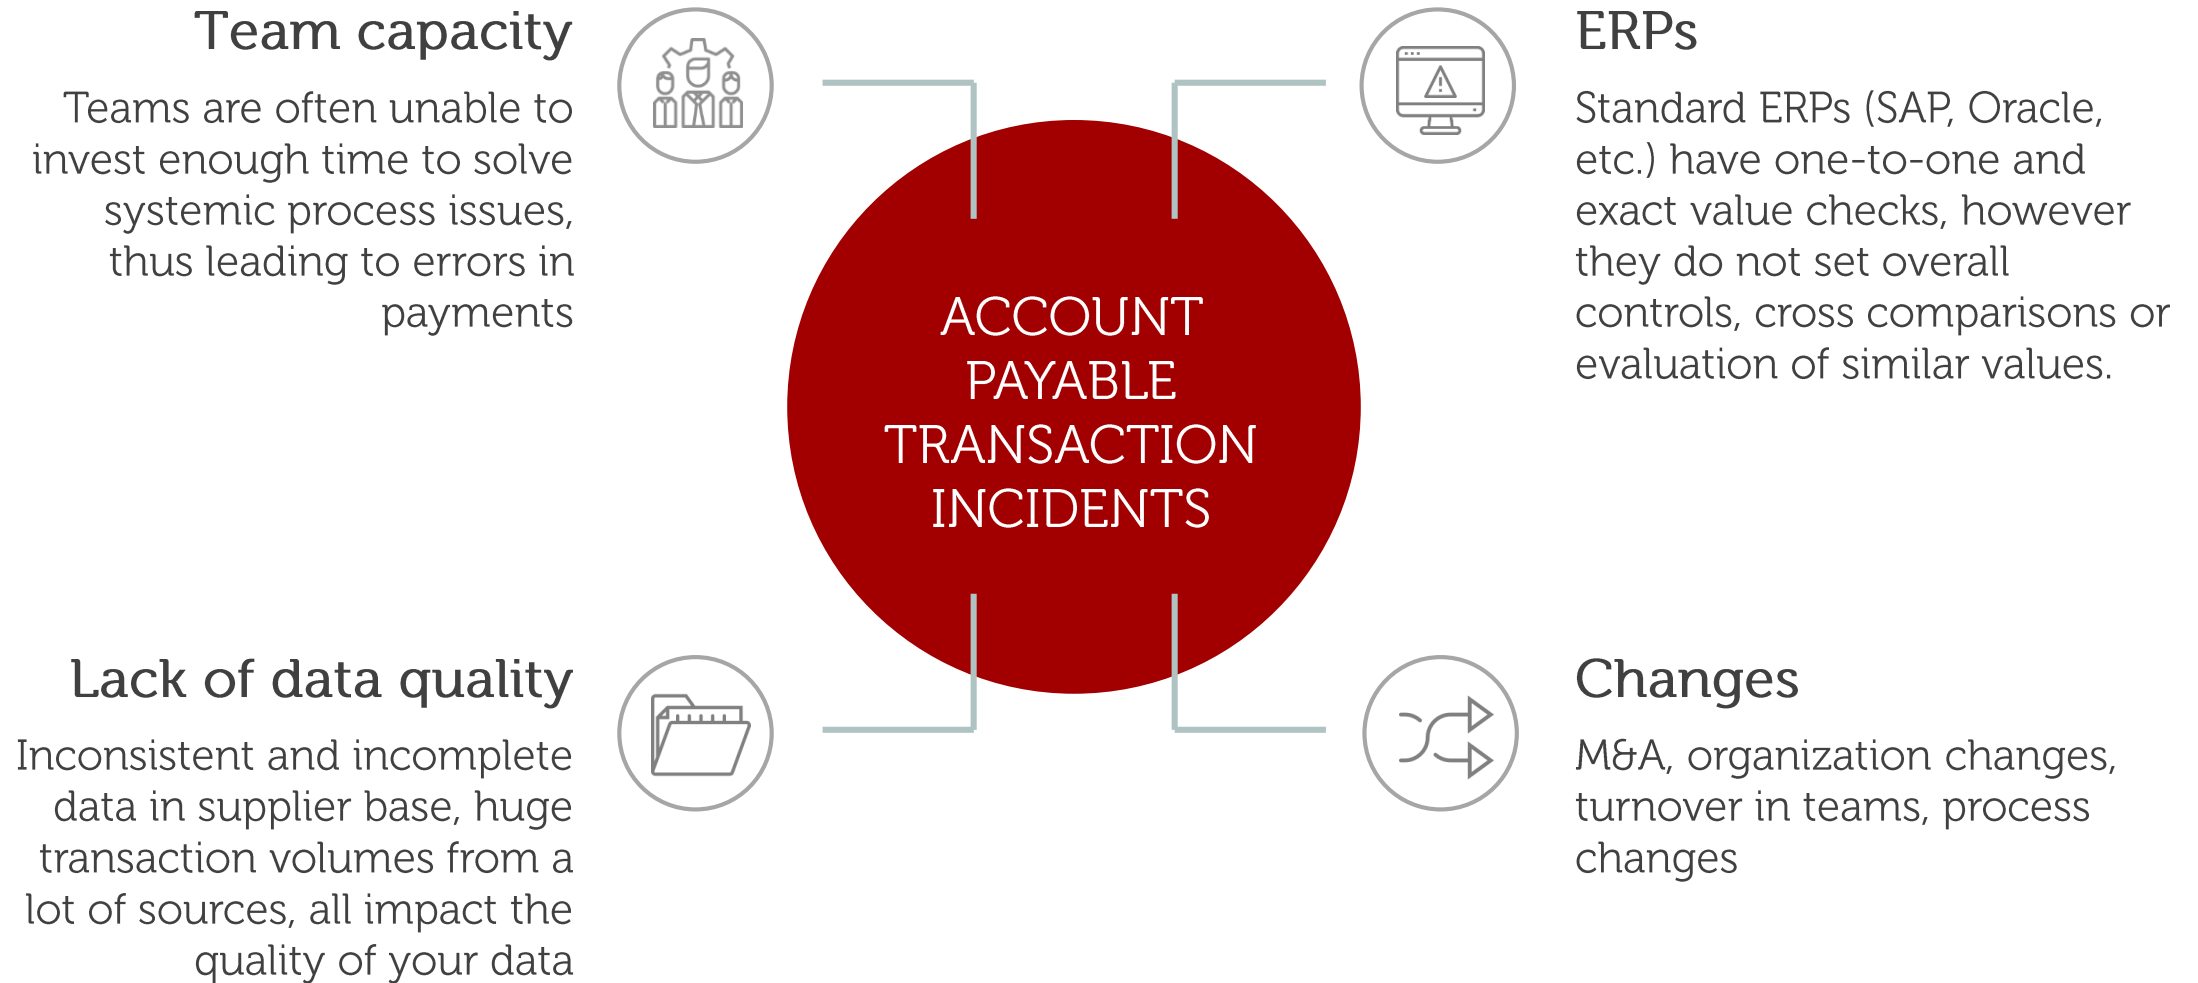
Team capacity

Teams are often unable to invest enough time to solve systemic process issues, thus leading to errors in payments

ERPs

Standard ERPs (SAP, Oracle, etc.) have one-to-one and exact value checks, however they do not set overall controls, cross comparisons or evaluation of similar values.

ACCOUNT PAYABLE TRANSACTION INCIDENTS

Lack of data quality

Inconsistent and incomplete data in supplier base, huge transaction volumes from a lot of sources, all impact the quality of your data

Changes

M&A, organization changes, turnover in teams, process changes